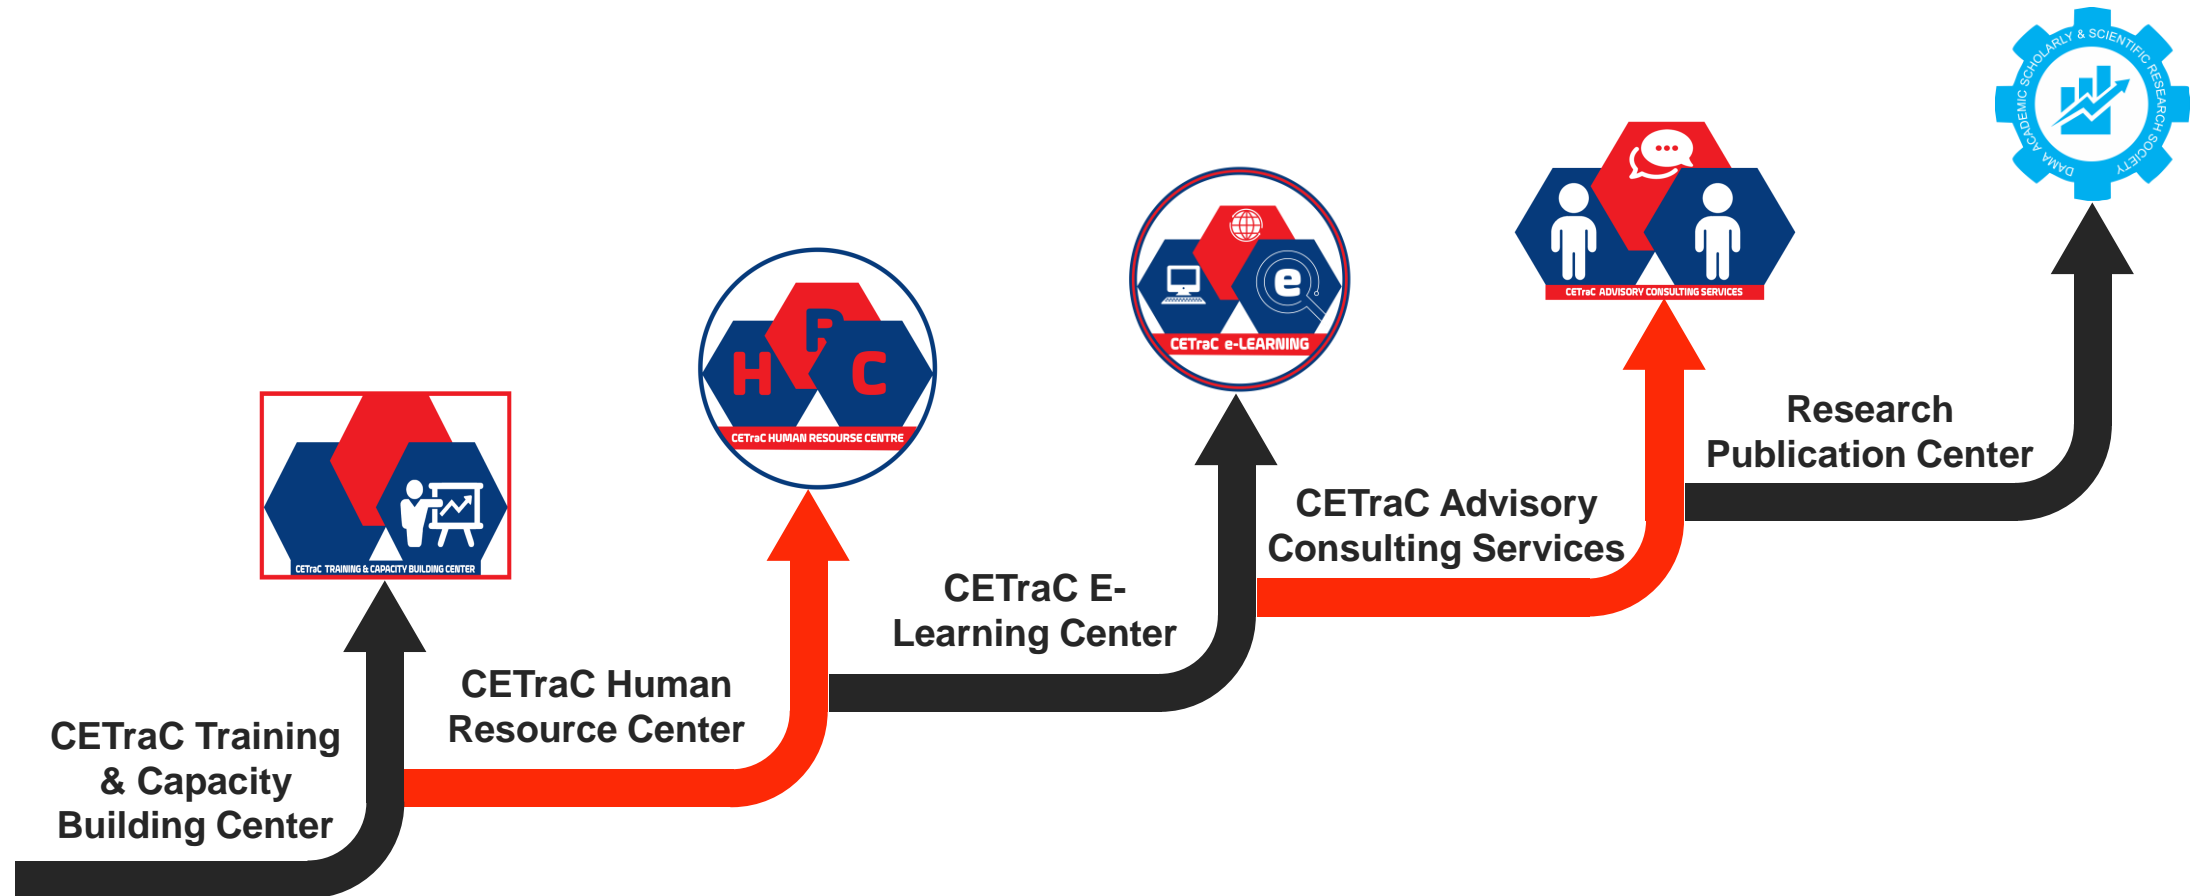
DAMA ACADEMIC SCHOLARLY & SCIENTIFIC RESEARCH SOCIETY

CETraC ADVISORY CONSULTING SERVICES

CETraC e-LEARNING

H R C

CETraC HUMAN RESOURSE CENTRE

CETraC TRAINING & CAPACITY BUILDING CENTER

Research Publication Center

CETraC Advisory Consulting Services

CETraC E-Learning Center

CETraC Human Resource Center

CETraC Training & Capacity Building Center